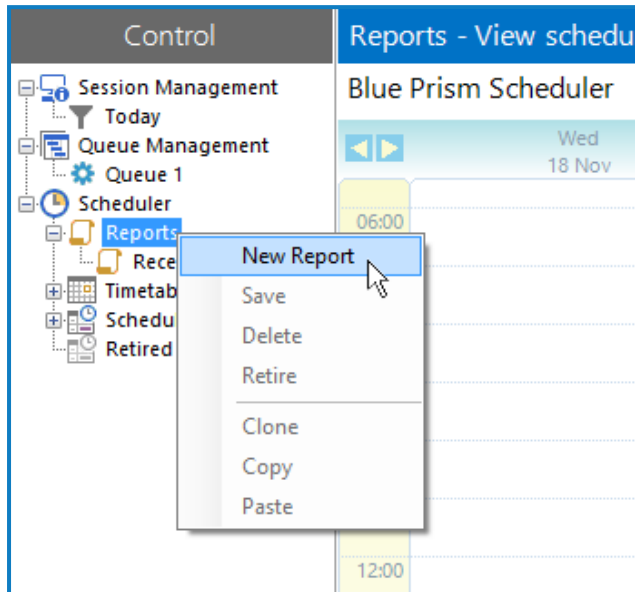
Control

Session Management
Today
Queue Management
Queue 1
Scheduler
Reports
Rece
Timetab
Schedu
Retired

New Report
Save
Delete
Retire
Clone
Copy
Paste

Reports - View schedu

Blue Prism Scheduler

Wed
18 Nov

06:00

12:00